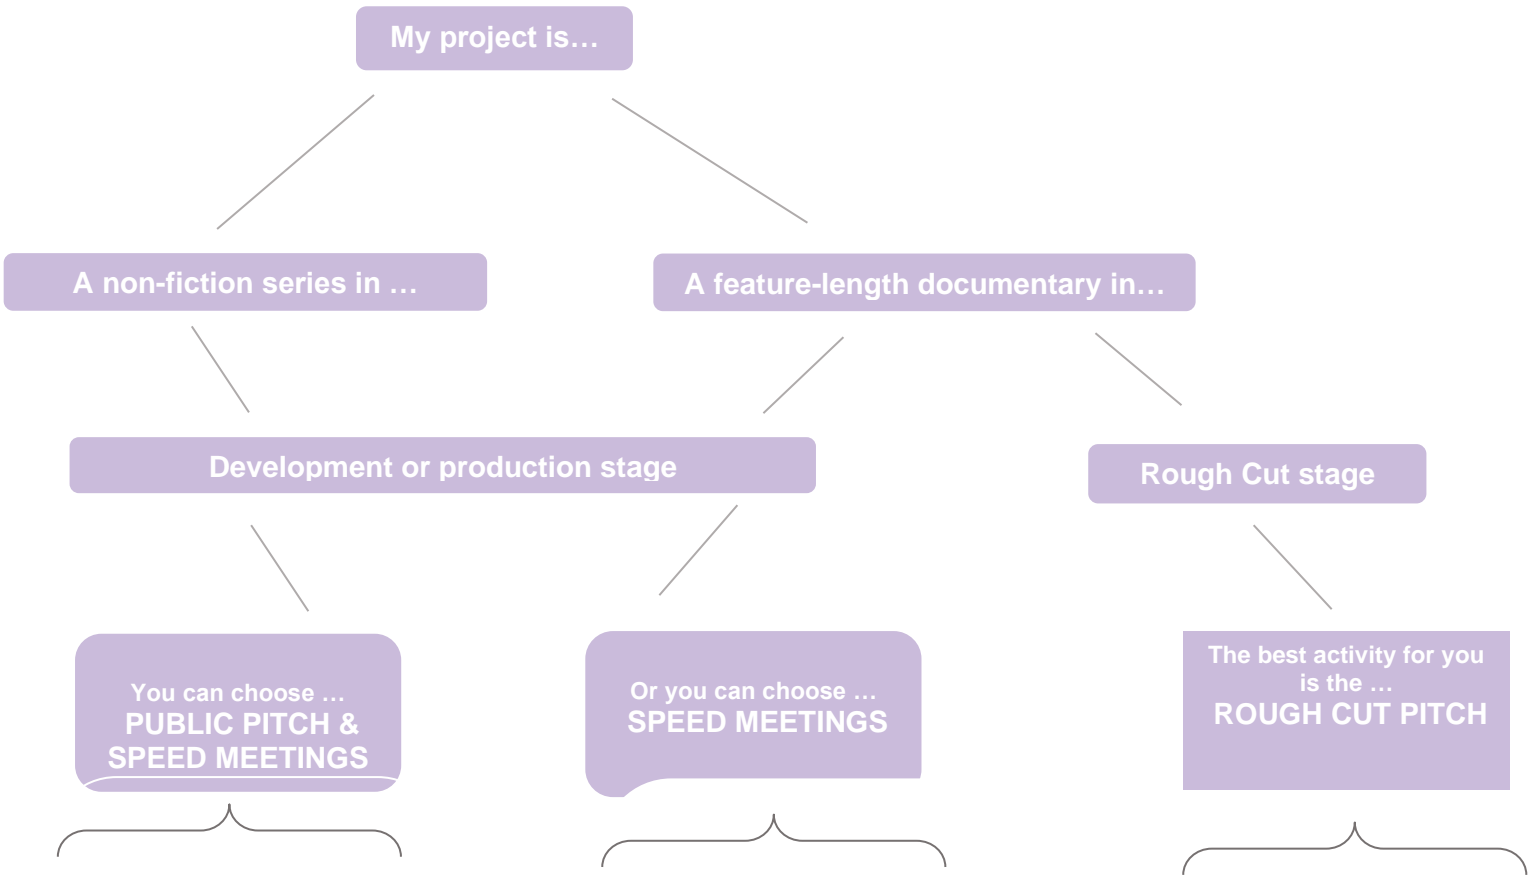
My project is…

A non-fiction series in …

A feature-length documentary in…

Development or production stage

Rough Cut stage

You can choose …
PUBLIC PITCH & SPEED MEETINGS

Or you can choose …
SPEED MEETINGS

The best activity for you is the …
ROUGH CUT PITCH